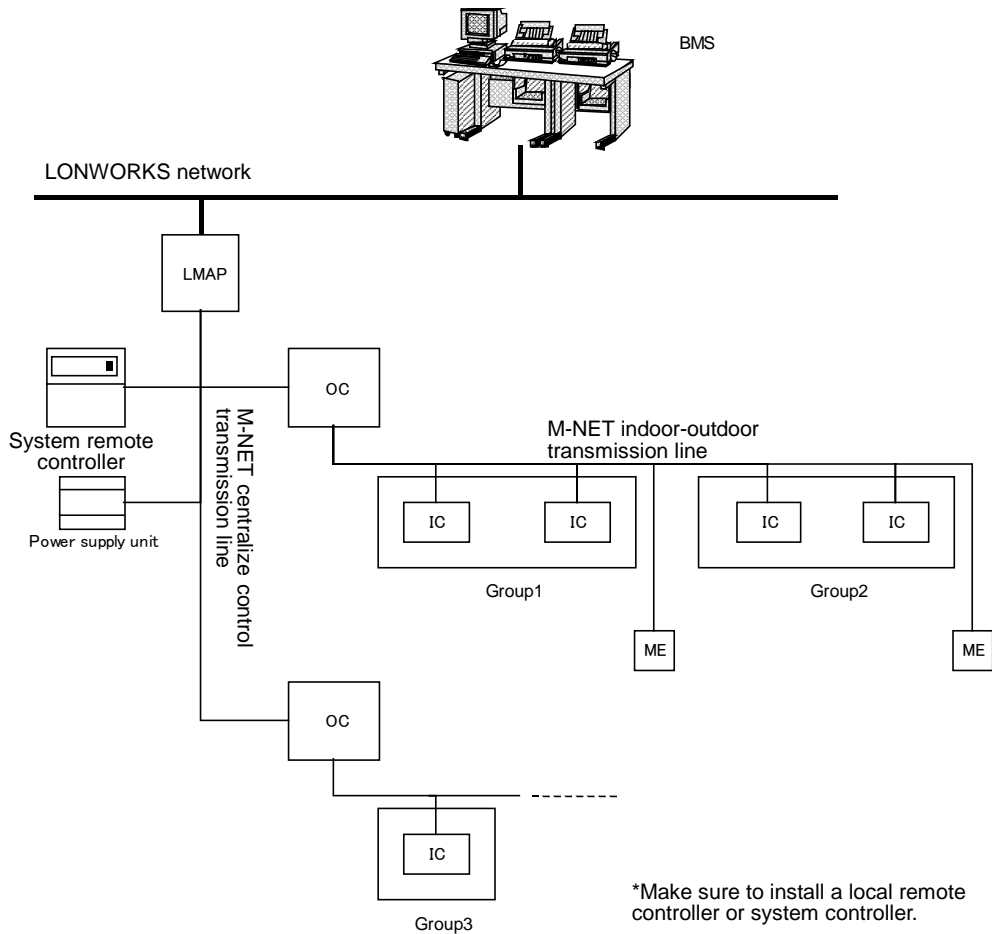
BMS

LONWORKS network

LMAP

System remote controller

Power supply unit

M-NET centralize control transmission line

OC

M-NET indoor-outdoor transmission line

IC

IC

IC

IC

Group1

Group2

ME

ME

OC

IC

Group3

*Make sure to install a local remote controller or system controller.